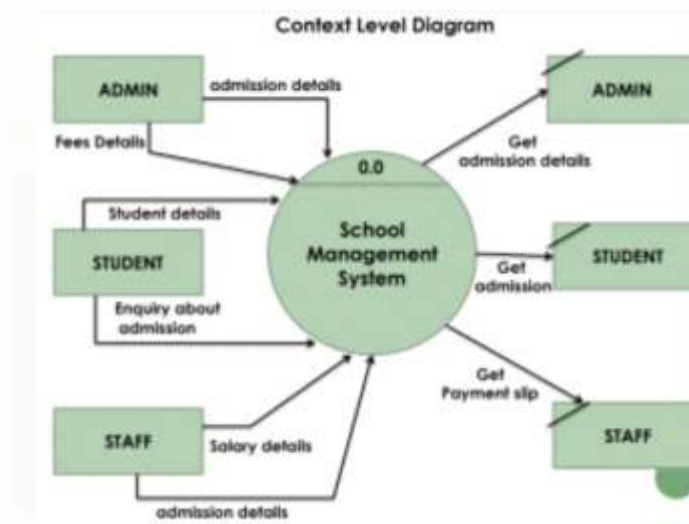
Context Level Diagram

ADMIN

admission details

Fees Details

Student details

STUDENT

Enquiry about admission

STAFF

Salary details

admission details

0.0

School Management System

ADMIN

Get admission details

STUDENT

Get admission

Get Payment slip

STAFF